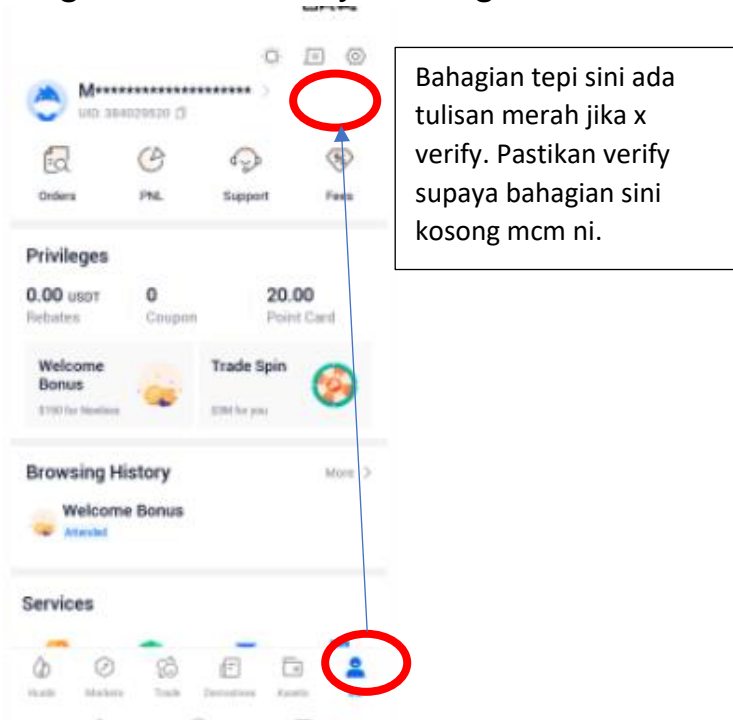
M********************
UID: 384029520

Orders
PNL
Support
Fees

Privileges
0.00 USDT
Rebates
0
Coupon
20.00
Point Card

Welcome Bonus
$190 for Newbies
Trade Spin
$3M for you

Browsing History
More >
Welcome Bonus
Attended

Services

Huobi
Markets
Trade
Derivatives
Assets

Bahagian tepi sini ada tulisan merah jika x verify. Pastikan verify supaya bahagian sini kosong mcm ni.